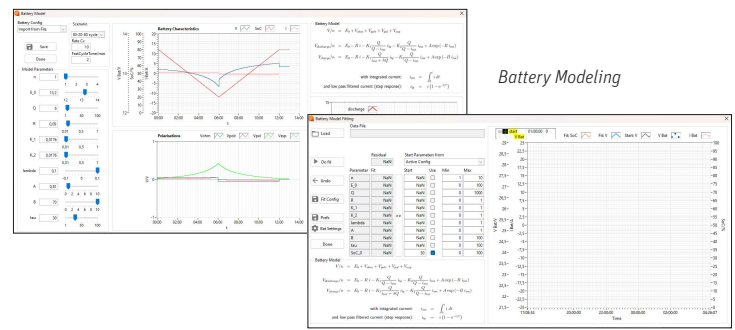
Battery Modeling

Battery Model

Battery Config
Import from File
Save
Done
Scenario
80-20-80 cycle
Rate Cr
10
PeakCycleTime/min
2

Model Parameters
n 1
E_0 13,2
Q 60
R 0,03
K_1 0,0176
K_2 0,0176
lambda 0,1
A 0,45
B 3
tau 30

Battery Characteristics
V
SoC
I

Polarisations
Vohm
Vpol1
Vpol2
Vexp

Battery Model
$V/n = E_0 + V_{ohm} + V_{pol1} + V_{pol2} + V_{exp}$
with integrated current:
and low pass filtered current (step response):

Battery Model Fitting
Load
Data File
Do fit
Undo
Fit Config
Prefs
Bat Settings
Done

| Parameter | Fit | Residual | Start | Use | Min | Max |
|---|---|---|---|---|---|---|
| n | | NaN | NaN | | 1 | 10 |
| E_0 | | NaN | NaN | | 0 | 100 |
| Q | | NaN | NaN | | 0 | 1000 |
| R | | NaN | NaN | | 0 | 1 |
| K_1 | | NaN | NaN | | 0 | 1 |
| K_2 | | NaN | NaN | | 0 | 1 |
| lambda | | NaN | NaN | | 0 | 1 |
| A | | NaN | NaN | | 0 | 100 |
| B | | NaN | NaN | | 0 | 100 |
| tau | | NaN | NaN | | 0 | 100 |
| SoC_0 | | NaN | 50 | | 0 | 100 |

Start Parameters from
Active Config

Battery Model
$V/n = E_0 + V_{ohm} + V_{pol1} + V_{pol2} + V_{exp}$
with integrated current:
and low pass filtered current (step response):

Fit SoC
Fit V
Start V
V Bat
I Bat
Time